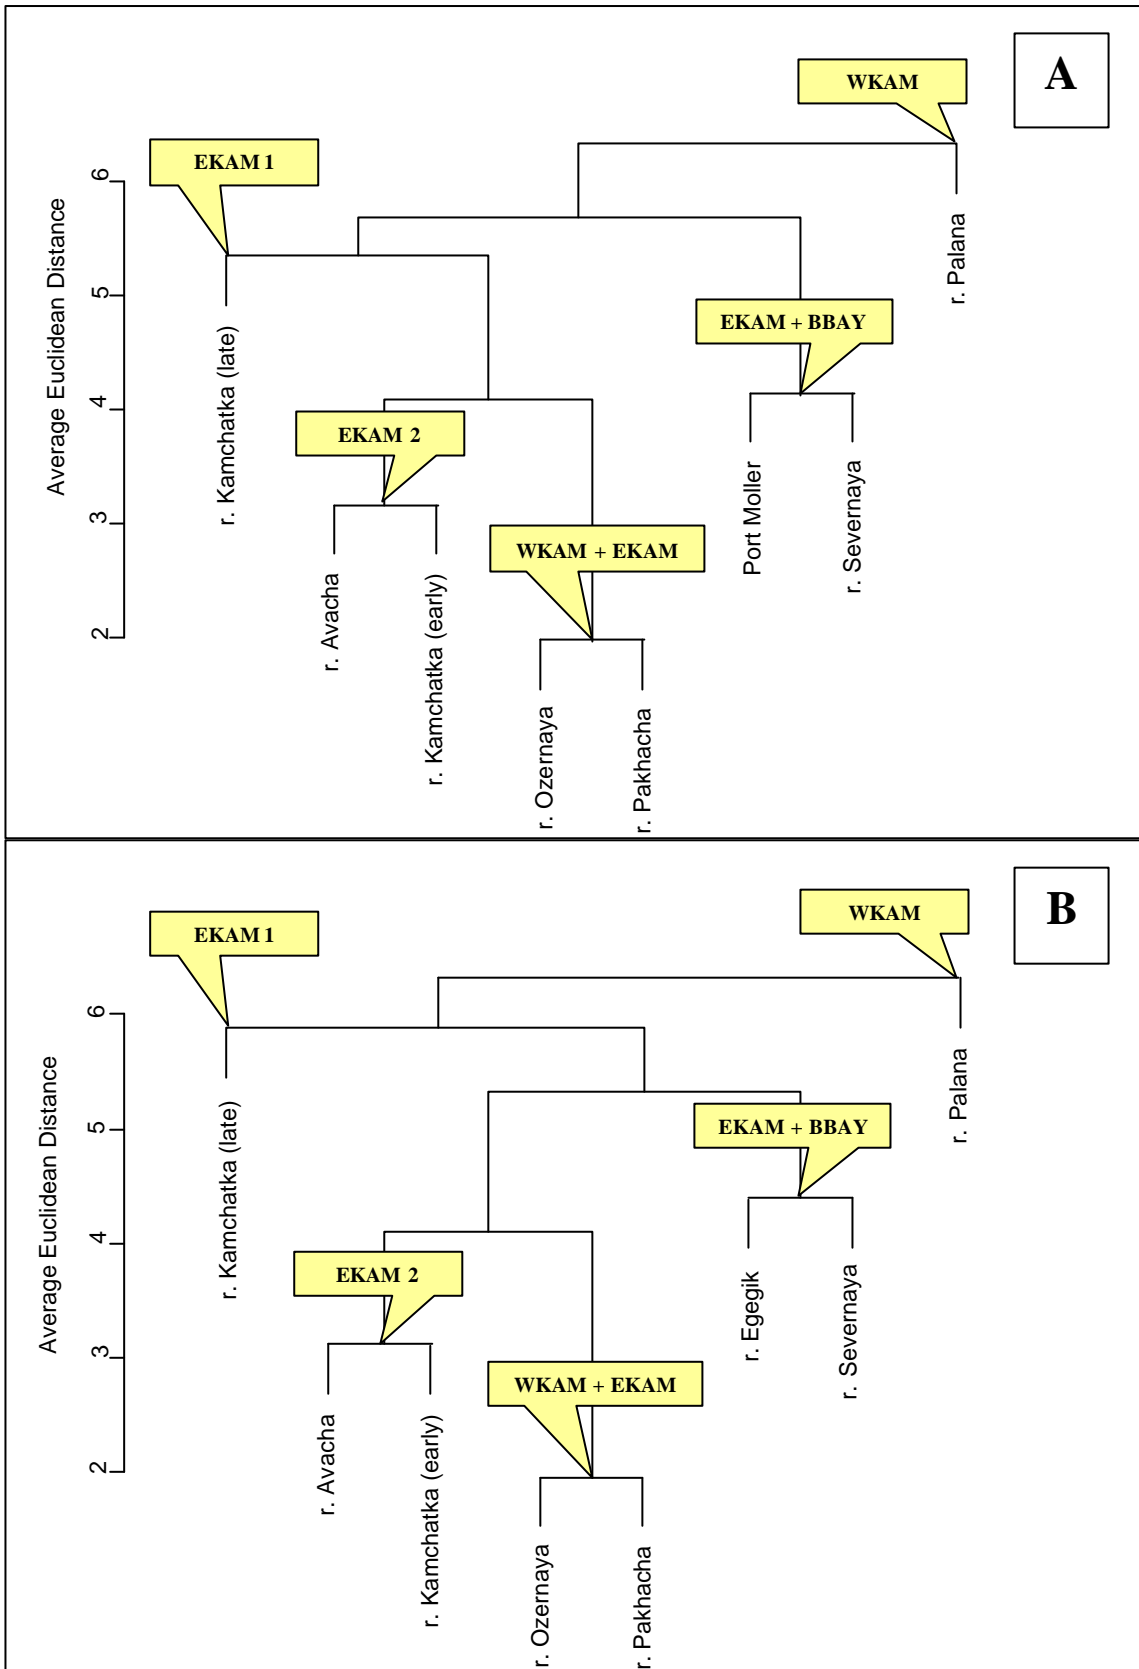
A

WKAM

EKAM 1

Average Euclidean Distance

6
5
4
3
2

r. Palana

EKAM + BBAY

r. Kamchatka (late)

EKAM 2

Port Moller

r. Severnaya

WKAM + EKAM

r. Avacha

r. Kamchatka (early)

r. Ozernaya

r. Pakhacha

B

WKAM

EKAM 1

Average Euclidean Distance

6
5
4
3
2

r. Palana

EKAM + BBAY

r. Kamchatka (late)

EKAM 2

r. Egegik

r. Severnaya

WKAM + EKAM

r. Avacha

r. Kamchatka (early)

r. Ozernaya

r. Pakhacha